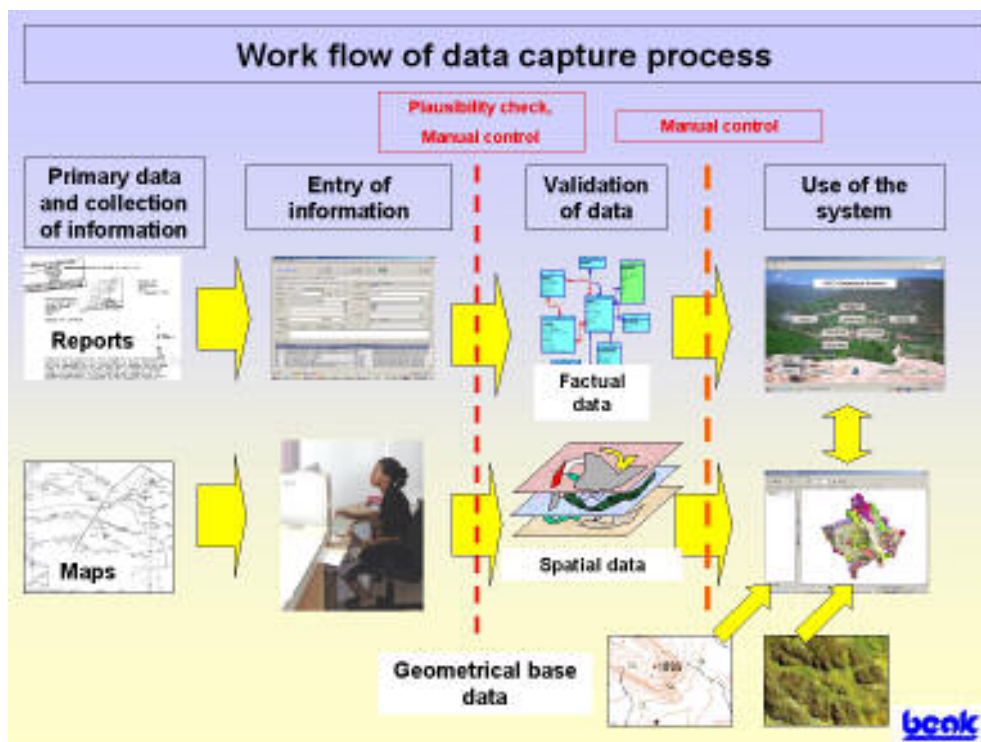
Work flow of data capture process

Plausibility check, Manual control

Manual control

Primary data and collection of information

Entry of information

Validation of data

Use of the system

Reports

Factual data

Maps

Spatial data

Geometrical base data

beak